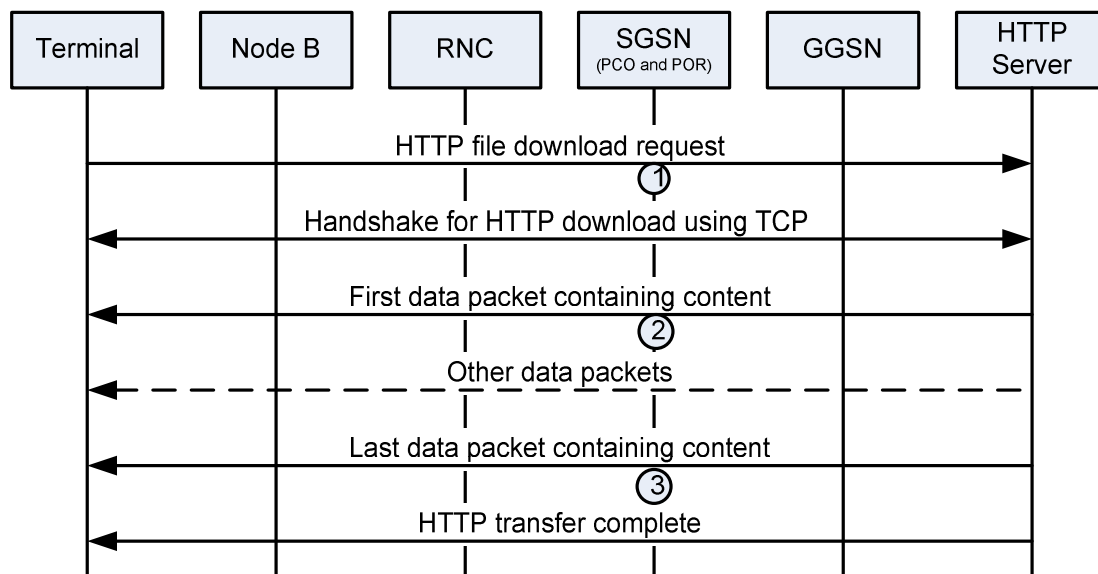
Terminal

Node B

RNC

SGSN
(PCO and POR)

GGSN

HTTP Server

HTTP file download request

1

Handshake for HTTP download using TCP

First data packet containing content

2

Other data packets

Last data packet containing content

3

HTTP transfer complete